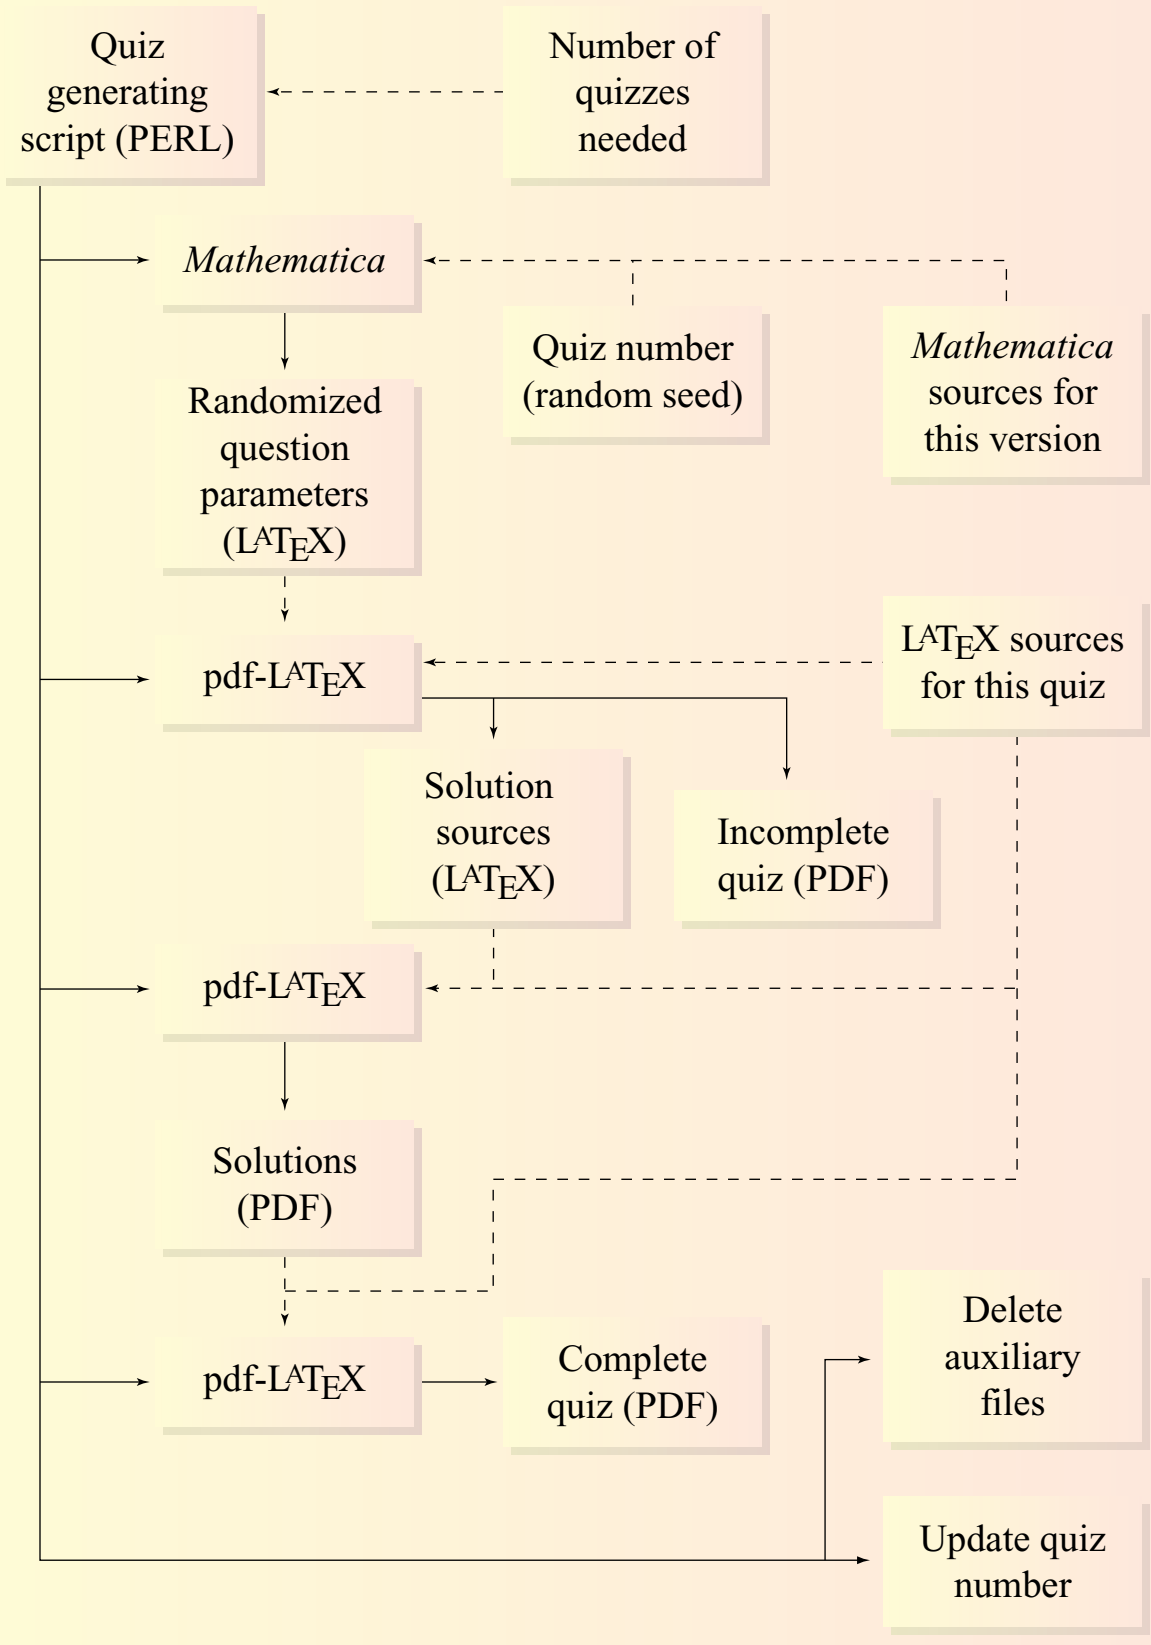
Quiz generating script (PERL)

Number of quizzes needed

Mathematica

Quiz number (random seed)

Mathematica sources for this version

Randomized question parameters ($\LaTeX$)

pdf-$\LaTeX$

$\LaTeX$ sources for this quiz

Solution sources ($\LaTeX$)

Incomplete quiz (PDF)

pdf-$\LaTeX$

Solutions (PDF)

pdf-$\LaTeX$

Complete quiz (PDF)

Delete auxiliary files

Update quiz number